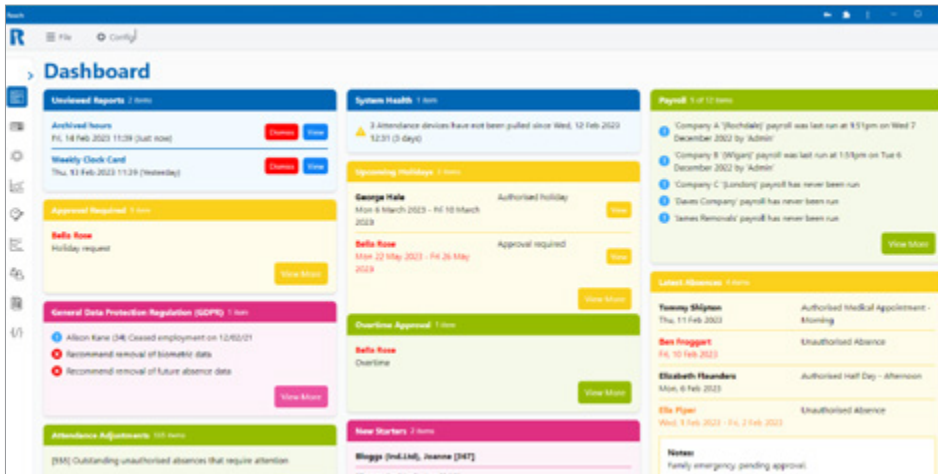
Reach

R

File

Config

Dashboard

Unviewed Reports 2 items

Archived hours
Fri, 10 Feb 2023 11:39 (Just now)
Dismiss View

Weekly Clock Card
Thu, 13 Feb 2023 11:29 (Yesterday)
Dismiss View

Approval Required 1 item

Bella Rose
Holiday request

View More

General Data Protection Regulation (GDPR) 1 item

Allison Kane (34) Ceased employment on 12/02/21

Recommend removal of biometric data

Recommend removal of future absence data

View More

Attendance Adjustments 105 items

[9M] Outstanding unauthorised absences that require attention

System Health 1 item

3 Attendance devices have not been pulled since Wed, 12 Feb 2023 12:31 (3 days)

Upcoming Holidays 2 items

George Hale
Mon 6 March 2023 - Fri 10 March 2023
Authorised holiday
View

Bella Rose
Mon 22 May 2023 - Fri 26 May 2023
Approval required
View

View More

Overtime Approval 1 item

Bella Rose
Overtime

View More

New Starters 2 items

Bloggs (Ind.Ltd), Joanne [347]

Payroll 5 of 12 items

'Company A' (Rochdale)' payroll was last run at 9.51pm on Wed 7 December 2022 by 'Admin'

'Company B' (Wigan)' payroll was last run at 1.51pm on Tue 6 December 2022 by 'Admin'

'Company C' (London)' payroll has never been run

'Daves Company' payroll has never been run

'James Removals' payroll has never been run

View More

Latest Absences 5 items

Tommy Shipton
Thu, 11 Feb 2023
Authorised Medical Appointment - Morning

Ben Froggart
Fri, 10 Feb 2023
Unauthorised Absence

Elizabeth Flaunders
Mon, 6 Feb 2023
Authorised Half Day - Afternoon

Ella Piper
Wed, 1 Feb 2023 - Fri, 2 Feb 2023
Unauthorised Absence

Notes:
Family emergency, pending approval.